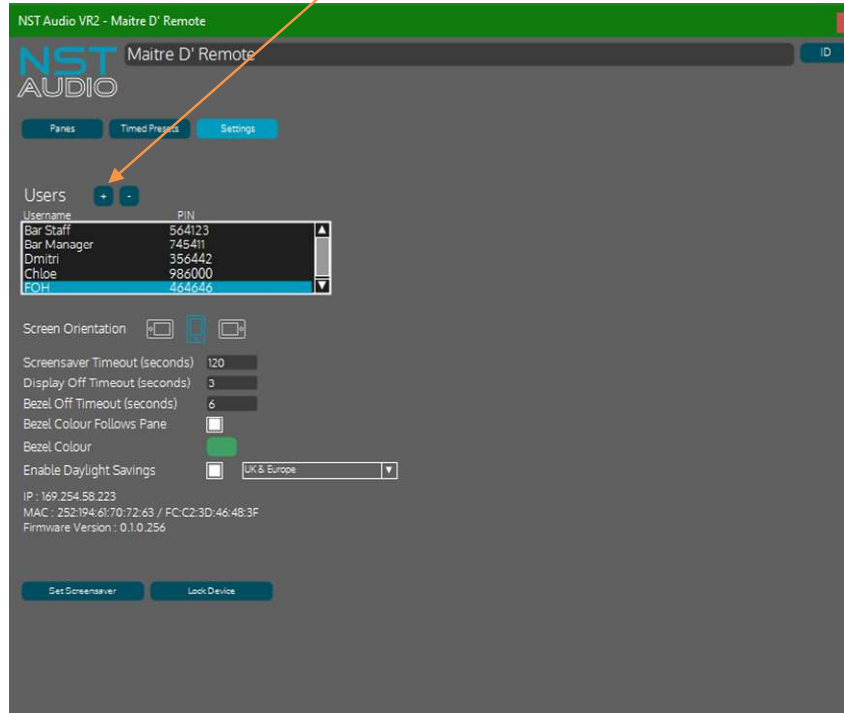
NST Audio VR2 - Maitre D' Remote

NST AUDIO

Maitre D' Remote

ID

Panes Timed Presets Settings

Users + -

| Username | PIN |
|---|---|
| Bar Staff | 564123 |
| Bar Manager | 745411 |
| Dmitri | 356442 |
| Chloe | 986000 |
| FOH | 464646 |

Screen Orientation

Screensaver Timeout (seconds) 120
Display Off Timeout (seconds) 3
Bezel Off Timeout (seconds) 6
Bezel Colour Follows Pane
Bezel Colour
Enable Daylight Savings UK & Europe

IP : 169.254.58.223
MAC : 252:194:61:70:72:63 / FC:C2:3D:46:48:3F
Firmware Version : 0.1.0.256

Set Screensaver Lock Device